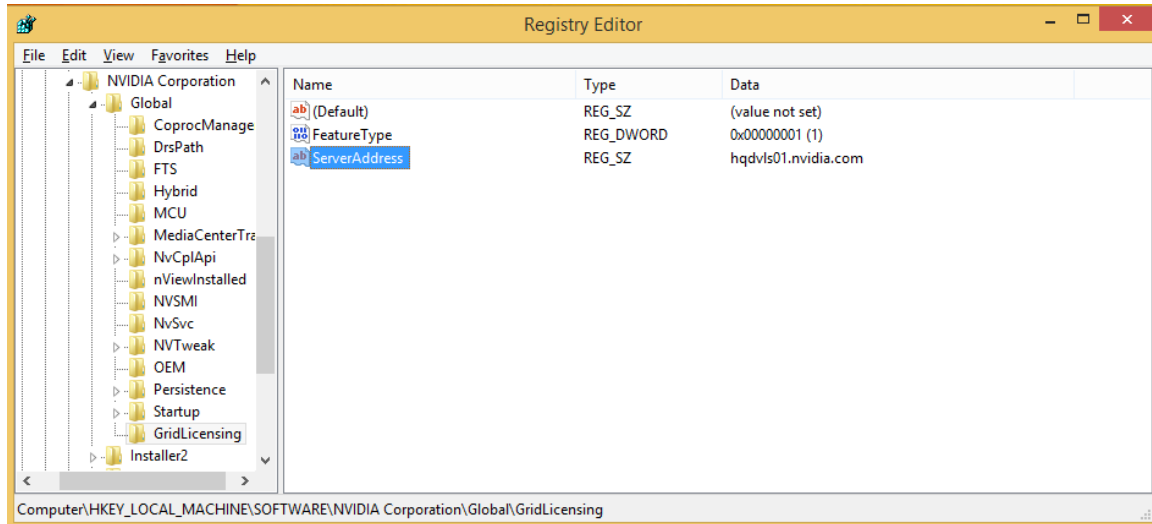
Registry Editor

File Edit View Favorites Help

NVIDIA Corporation
Global
CoprocManage
DrsPath
FTS
Hybrid
MCU
MediaCenterTra
NvCplApi
nViewInstalled
NVSMI
NvSvc
NVTweak
OEM
Persistence
Startup
GridLicensing
Installer2

| Name | Type | Data |
|---|---|---|
| (Default) | REG_SZ | (value not set) |
| FeatureType | REG_DWORD | 0x00000001 (1) |
| ServerAddress | REG_SZ | hqdvls01.nvidia.com |

Computer\HKEY_LOCAL_MACHINE\SOFTWARE\NVIDIA Corporation\Global\GridLicensing